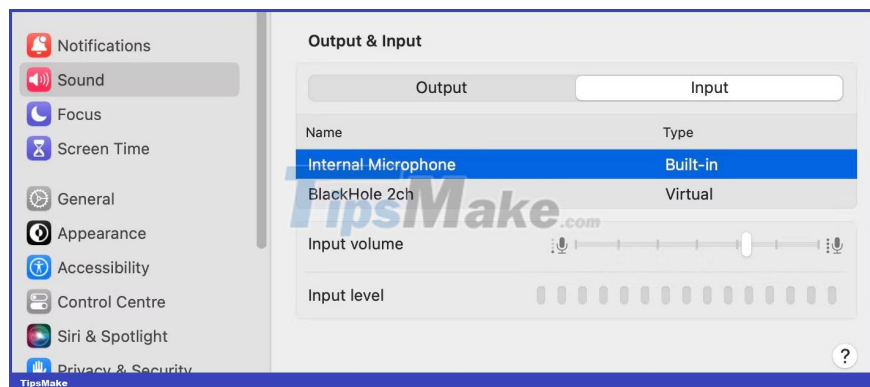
Notifications
Sound
Focus
Screen Time
General
Appearance
Accessibility
Control Centre
Siri & Spotlight
Privacy & Security

Output & Input

Output | Input

| Name | Type |
|---|---|
| Internal Microphone | Built-in |
| BlackHole 2ch | Virtual |

Input volume

Input level

?

TipsMake.com

TipsMake